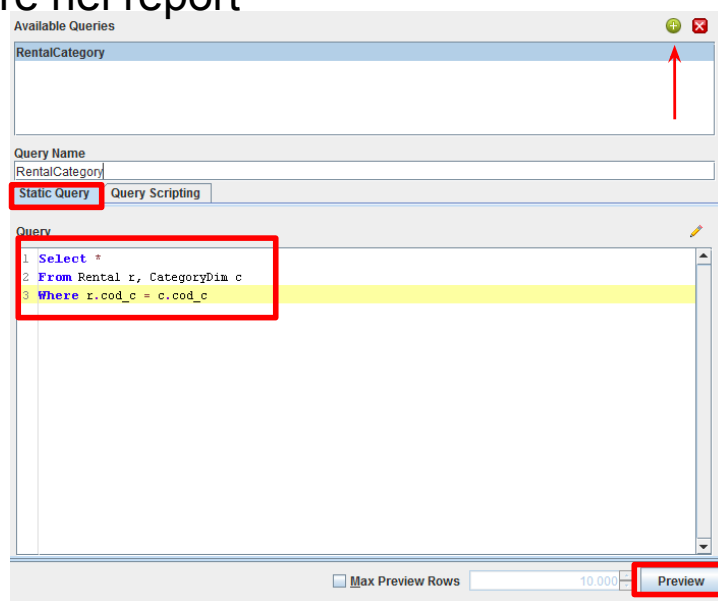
re nel report

Available Queries

RentalCategory

Query Name

RentalCategory

Static Query | Query Scripting

Query

1 Select *
2 From Rental r, CategoryDim c
3 Where r.cod_c = c.cod_c

Max Preview Rows 10.000 Preview